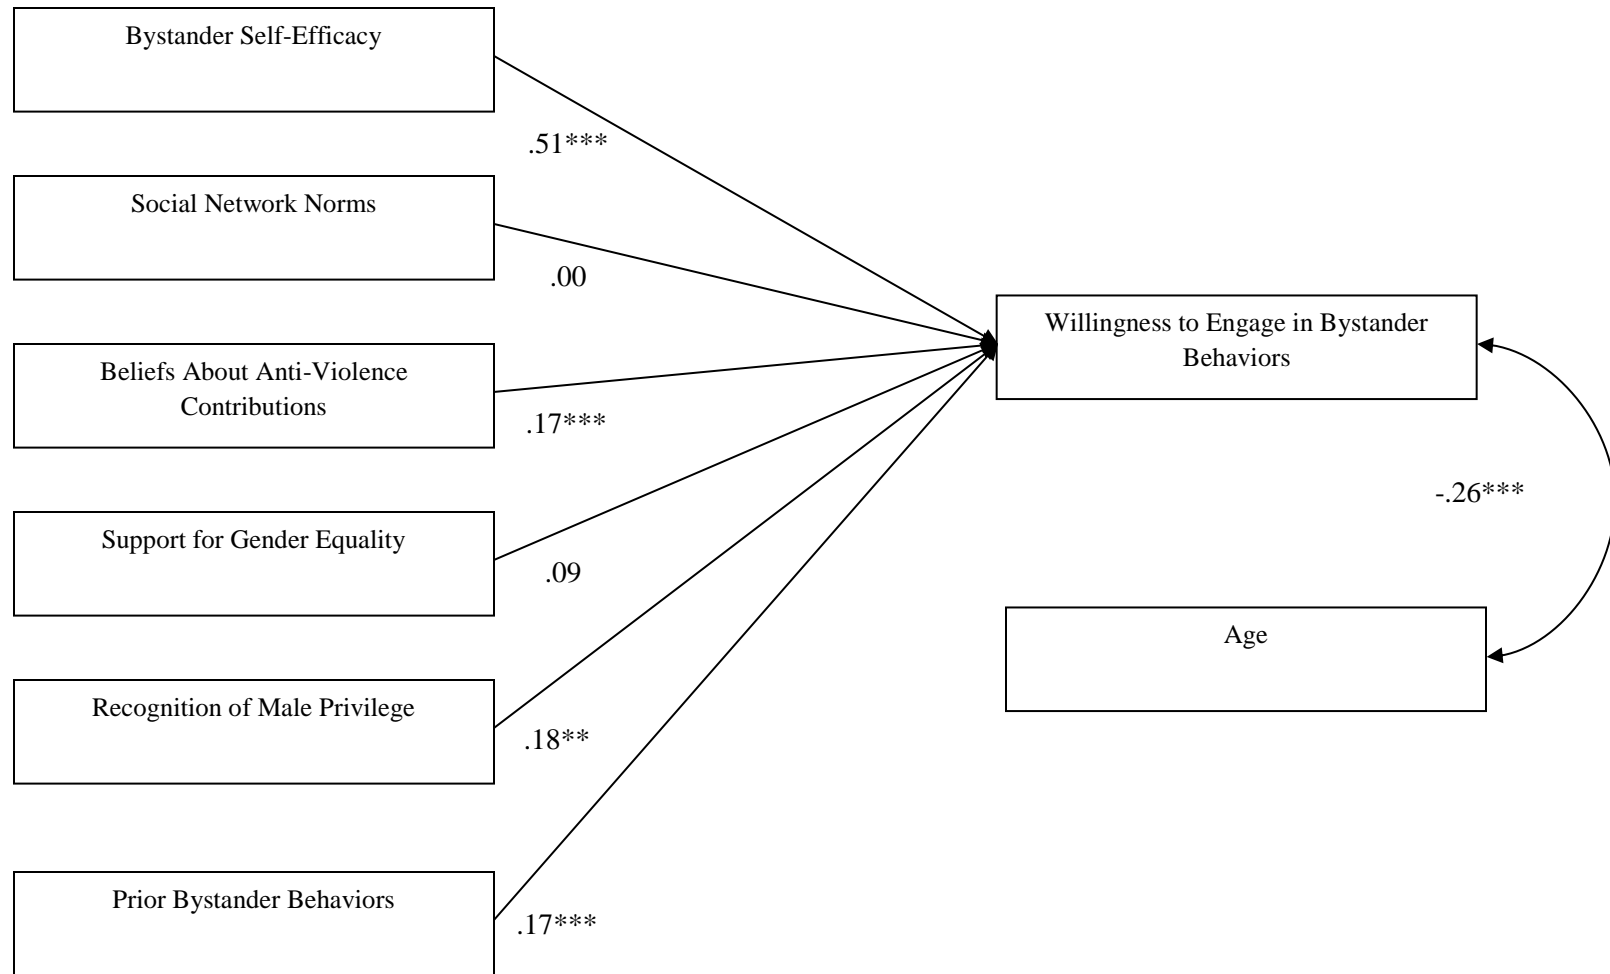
Bystander Self-Efficacy

.51***

Social Network Norms

.00

Beliefs About Anti-Violence Contributions

.17***

Support for Gender Equality

.09

Recognition of Male Privilege

.18**

Prior Bystander Behaviors

.17***

Willingness to Engage in Bystander Behaviors

-.26***

Age